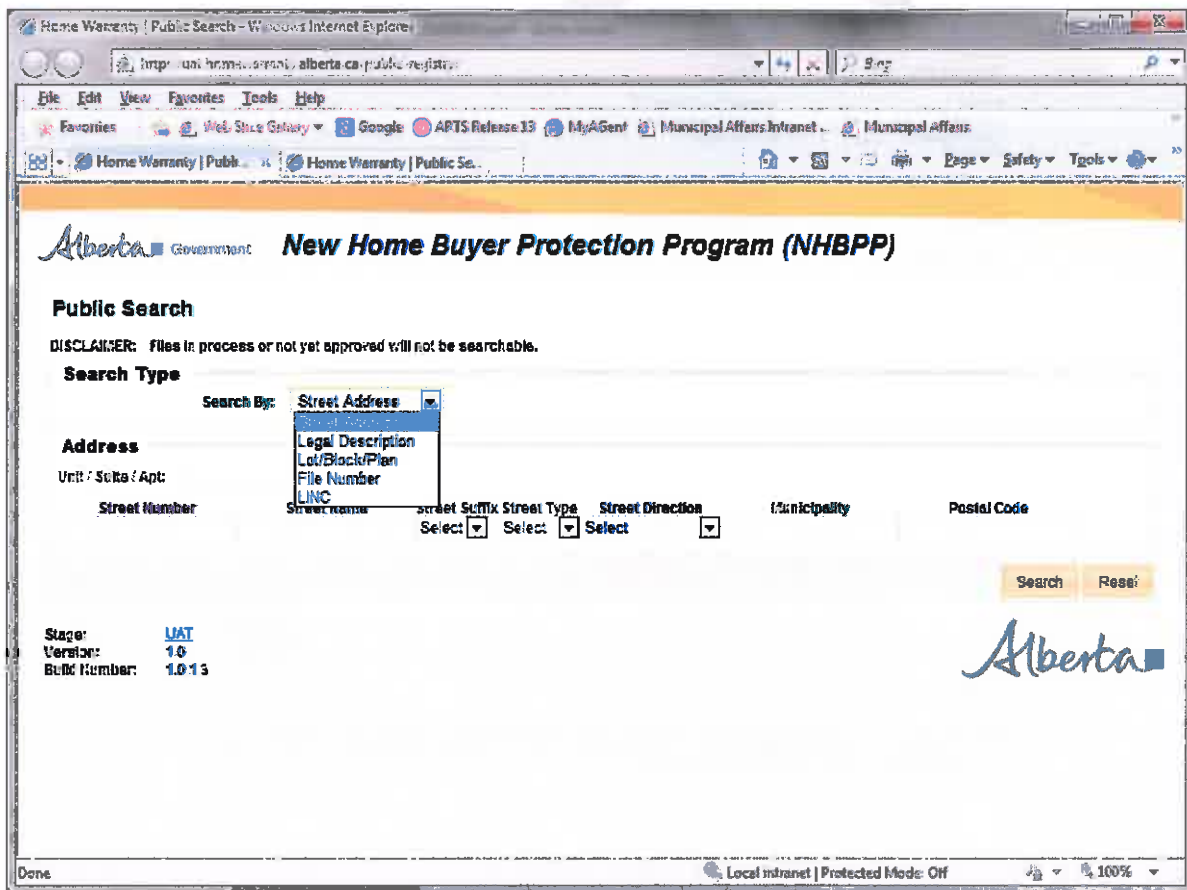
Home Warranty | Public Search - Windows Internet Explorer

http://uat.homewarranty.alberta.ca/public-registry

Bing

File Edit View Favorites Tools Help

Favorites Web Slice Gallery Google APTS Release 13 MyAGent Municipal Affairs Intranet ... Municipal Affairs

Home Warranty | Publ... Home Warranty | Public Se...

Page Safety Tools

Alberta Government New Home Buyer Protection Program (NHBPP)

Public Search

DISCLAIMER: Files in process or not yet approved will not be searchable.

Search Type

Search By: Street Address

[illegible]
Legal Description
Lot/Block/Plan
File Number
LINC

Address

Unit / Suite / Apt:

Street Number Street Name Street Suffix Street Type Street Direction Municipality Postal Code

Select Select Select

Search Reset

Stage: UAT
Version: 1.0
Build Number: 1.0.13

Alberta

Done

Local intranet | Protected Mode: Off

100%